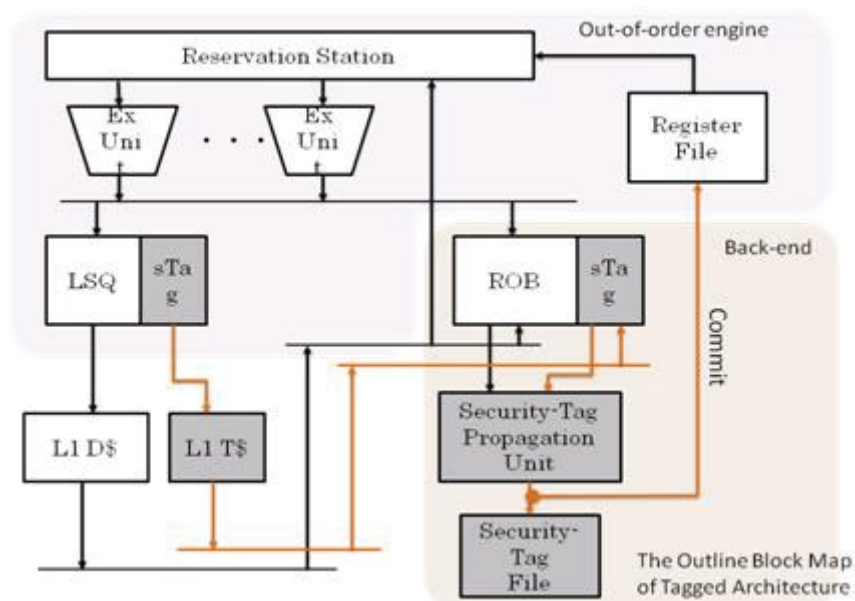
Out-of-order engine

Reservation Station

Ex Uni t

. . .

Ex Uni t

Register File

Back-end

LSQ

sTa g

ROB

sTa g

Commit

L1 D$

L1 T$

Security-Tag Propagation Unit

Security-Tag File

The Outline Block Map of Tagged Architecture